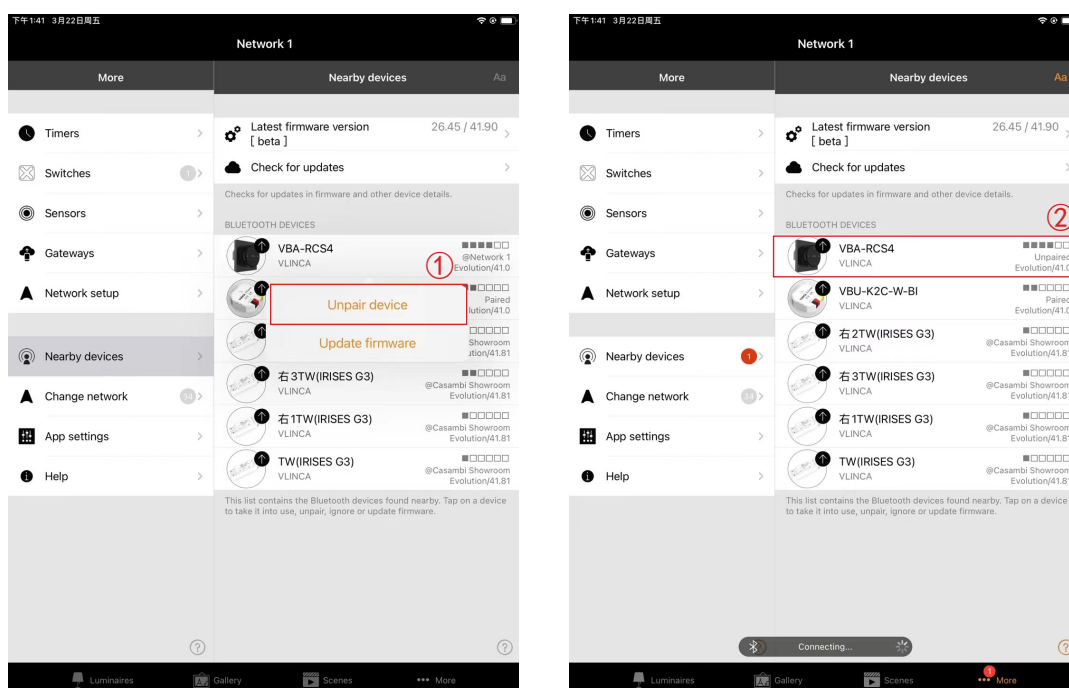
下午1:41 3月22日周五

Network 1

More

Nearby devices

Aa

Timers

Switches

1

Sensors

Gateways

Network setup

Nearby devices

Change network

14

App settings

Help

Latest firmware version [ beta ]

26.45 / 41.90

Check for updates

Checks for updates in firmware and other device details.

BLUETOOTH DEVICES

VBA-RCS4
VLINCA

@Network 1
Evolution/41.0

①

Unpair device

Paired
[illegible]ution/41.0

Update firmware

Showroom
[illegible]ution/41.81

右3TW(IRISES G3)
VLINCA

@Casambi Showroom
Evolution/41.81

右1TW(IRISES G3)
VLINCA

@Casambi Showroom
Evolution/41.81

TW(IRISES G3)
VLINCA

@Casambi Showroom
Evolution/41.81

This list contains the Bluetooth devices found nearby. Tap on a device to take it into use, unpair, ignore or update firmware.

Luminaires

Gallery

Scenes

More

下午1:41 3月22日周五

Network 1

More

Nearby devices

Aa

Timers

Switches

Sensors

Gateways

Network setup

Nearby devices

1

Change network

14

App settings

Help

Latest firmware version [ beta ]

26.45 / 41.90

Check for updates

Checks for updates in firmware and other device details.

BLUETOOTH DEVICES

②

VBA-RCS4
VLINCA

Unpaired
Evolution/41.0

VBU-K2C-W-BI
VLINCA

Paired
Evolution/41.0

右2TW(IRISES G3)
VLINCA

@Casambi Showroom
Evolution/41.81

右3TW(IRISES G3)
VLINCA

@Casambi Showroom
Evolution/41.81

右1TW(IRISES G3)
VLINCA

@Casambi Showroom
Evolution/41.81

TW(IRISES G3)
VLINCA

@Casambi Showroom
Evolution/41.81

This list contains the Bluetooth devices found nearby. Tap on a device to take it into use, unpair, ignore or update firmware.

Connecting...

Luminaires

Gallery

Scenes

1

More